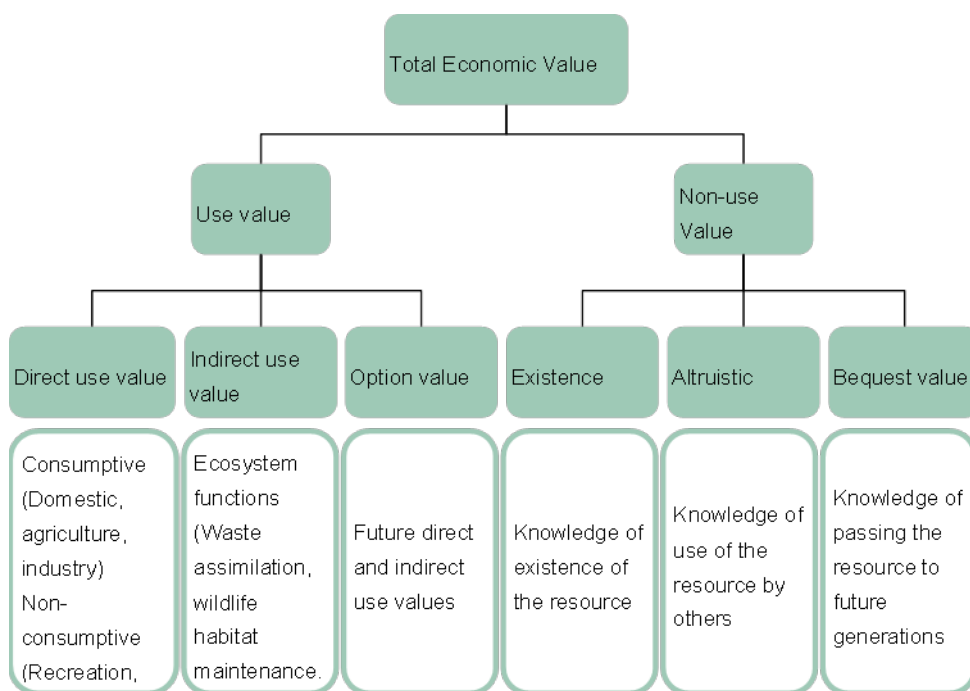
Total Economic Value

Use value

Non-use Value

Direct use value

Indirect use value

Option value

Existence

Altruistic

Bequest value

Consumptive (Domestic, agriculture, industry) Non-consumptive (Recreation,

Ecosystem functions (Waste assimilation, wildlife habitat maintenance.

Future direct and indirect use values

Knowledge of existence of the resource

Knowledge of use of the resource by others

Knowledge of passing the resource to future generations